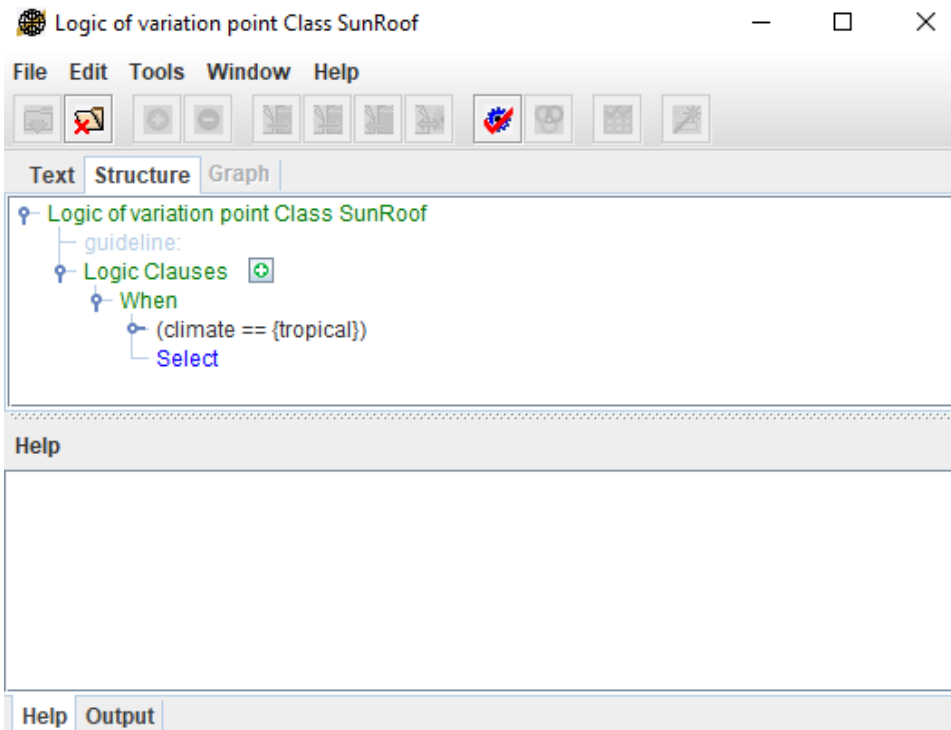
Logic of variation point Class SunRoof

File Edit Tools Window Help

Text Structure Graph

Logic of variation point Class SunRoof
guideline:
Logic Clauses
When
(climate == {tropical})
Select

Help

Help Output